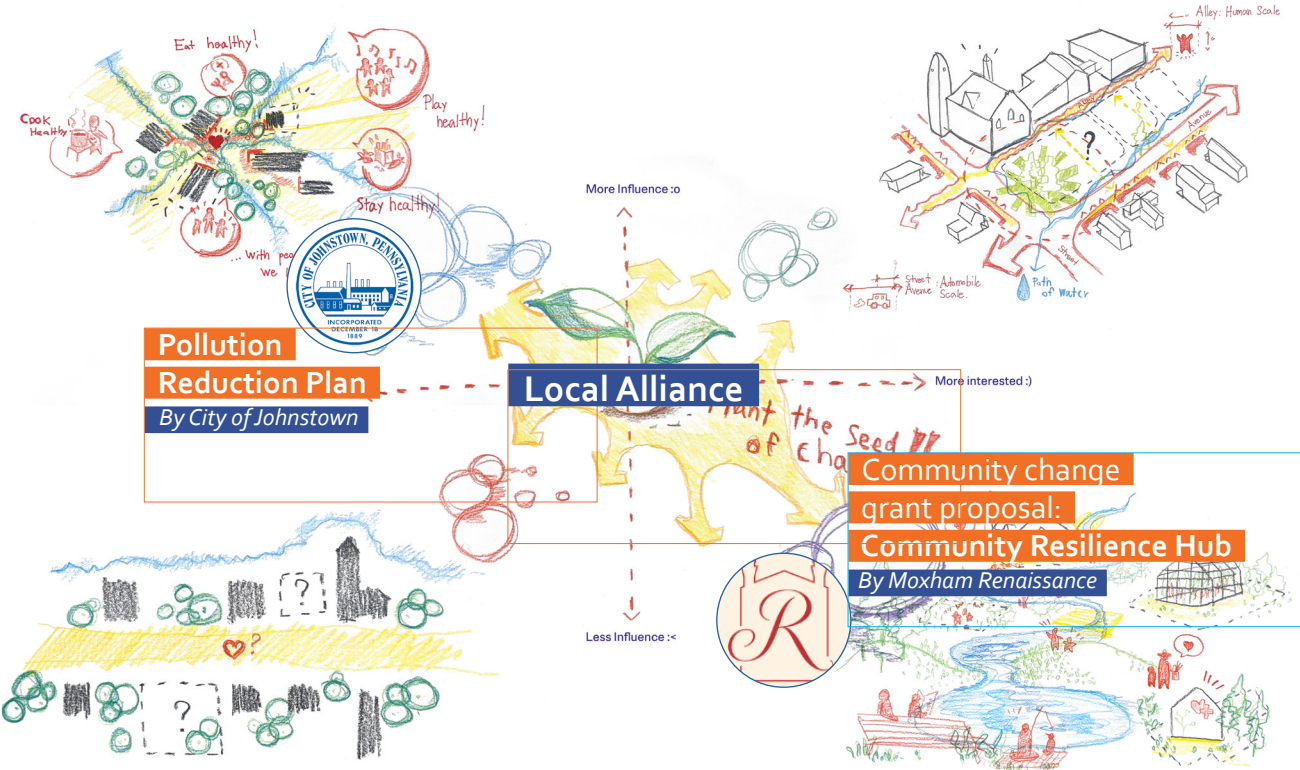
Eat healthy!

Cook healthy

Play healthy!

Stay healthy!

... with people we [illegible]

CITY OF JOHNSTOWN, PENNSYLVANIA
INCORPORATED DECEMBER 18 1889

More Influence :o

Alley: Human Scale

Alley

Avenue

Street

?

Street Avenue : Automobile Scale.

Path of water

Pollution Reduction Plan
By City of Johnstown

Local Alliance

More interested :)

Plant the Seed of change

Community change grant proposal:
Community Resilience Hub
By Moxham Renaissance

R

Less Influence :<

?

?